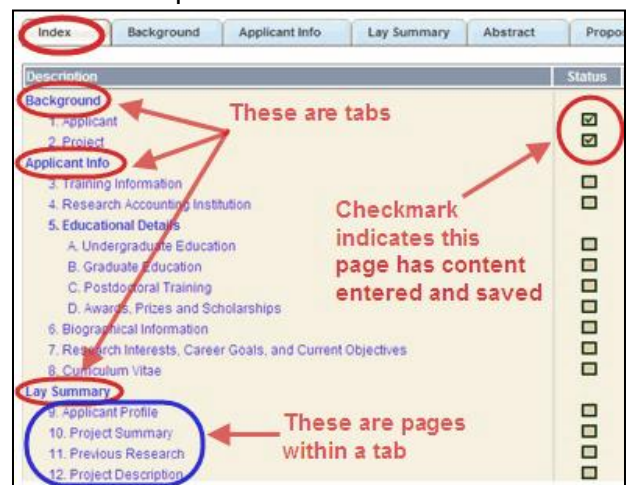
Index | Background | Applicant Info | Lay Summary | Abstract | Propo

| Description | Status |
|---|---|
| Background | |
| 1. Applicant | ☑ |
| 2. Project | ☑ |
| Applicant Info | |
| 3. Training Information | ☐ |
| 4. Research Accounting Institution | ☐ |
| 5. Educational Details | |
| A. Undergraduate Education | ☐ |
| B. Graduate Education | ☐ |
| C. Postdoctoral Training | ☐ |
| D. Awards, Prizes and Scholarships | ☐ |
| 6. Biographical Information | ☐ |
| 7. Research Interests, Career Goals, and Current Objectives | ☐ |
| 8. Curriculum Vitae | ☐ |
| Lay Summary | |
| 9. Applicant Profile | ☐ |
| 10. Project Summary | ☐ |
| 11. Previous Research | ☐ |
| 12. Project Description | ☐ |

These are tabs

Checkmark indicates this page has content entered and saved

These are pages within a tab